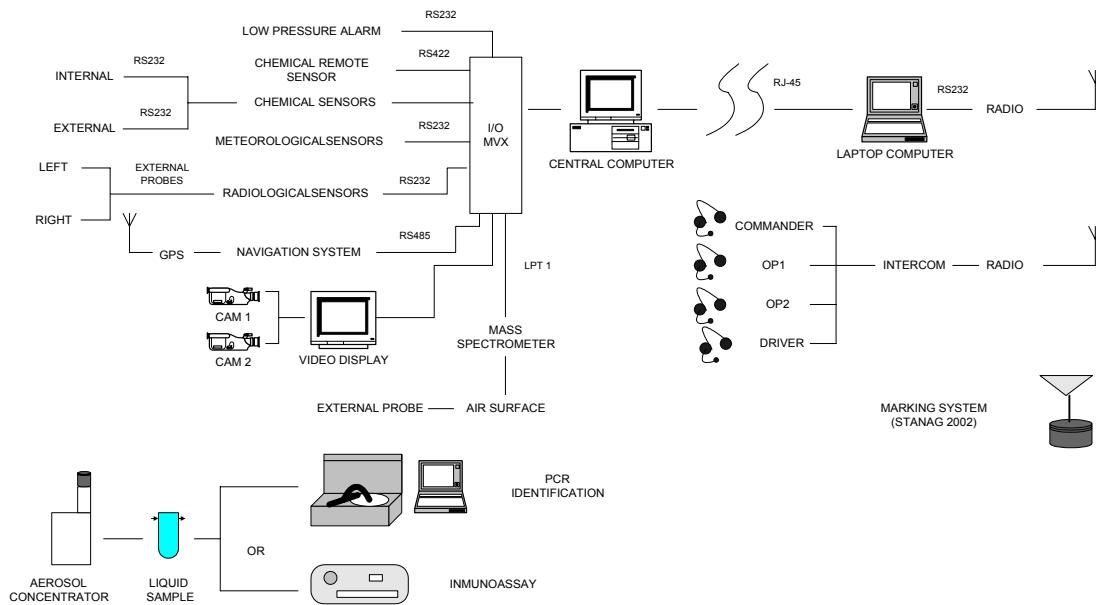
LOW PRESSURE ALARM
RS232
CHEMICAL REMOTE SENSOR
RS422
INTERNAL
RS232
RS232
CHEMICAL SENSORS
EXTERNAL
METEOROLOGICALSENSORS
RS232
I/O MVX
LEFT
EXTERNAL PROBES
RADIOLOGICALSENSORS
RS232
RIGHT
GPS
NAVIGATION SYSTEM
RS485
CENTRAL COMPUTER
RJ-45
LAPTOP COMPUTER
RS232
RADIO
COMMANDER
OP1
INTERCOM
RADIO
OP2
DRIVER
LPT 1
CAM 1
CAM 2
VIDEO DISPLAY
MASS SPECTROMETER
EXTERNAL PROBE
AIR SURFACE
MARKING SYSTEM (STANAG 2002)
PCR IDENTIFICATION
OR
AEROSOL CONCENTRATOR
LIQUID SAMPLE
INMUNOASSAY